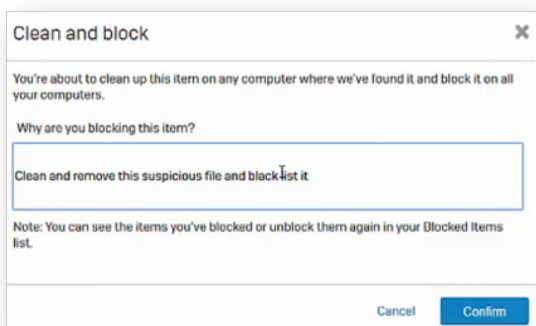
Clean and block

You're about to clean up this item on any computer where we've found it and block it on all your computers.

Why are you blocking this item?

Clean and remove this suspicious file and black list it

Note: You can see the items you've blocked or unblock them again in your Blocked Items list.

Cancel Confirm